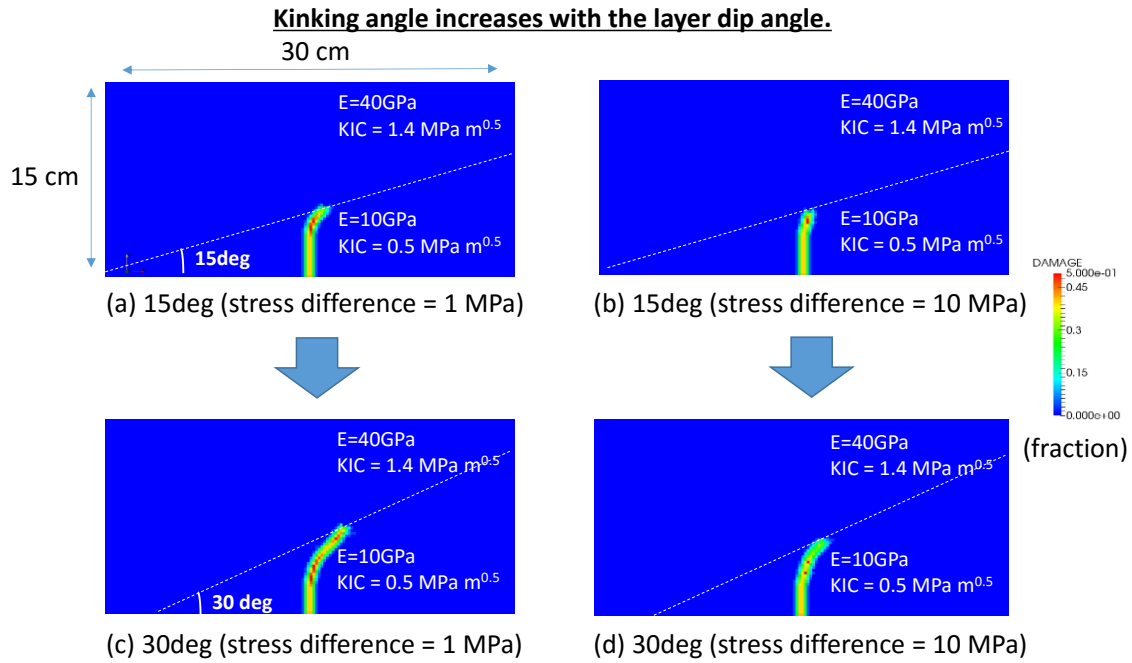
Kinking angle increases with the layer dip angle.

30 cm

15 cm

E=40GPa
KIC = 1.4 MPa m$^{0.5}$

E=10GPa
KIC = 0.5 MPa m$^{0.5}$

15deg

(a) 15deg (stress difference = 1 MPa)

E=40GPa
KIC = 1.4 MPa m$^{0.5}$

E=10GPa
KIC = 0.5 MPa m$^{0.5}$

(b) 15deg (stress difference = 10 MPa)

DAMAGE
5.000e-01
0.45
0.3
0.15
0.000e+00

(fraction)

E=40GPa
KIC = 1.4 MPa m$^{0.5}$

E=10GPa
KIC = 0.5 MPa m$^{0.5}$

30 deg

(c) 30deg (stress difference = 1 MPa)

E=40GPa
KIC = 1.4 MPa m$^{0.5}$

E=10GPa
KIC = 0.5 MPa m$^{0.5}$

(d) 30deg (stress difference = 10 MPa)